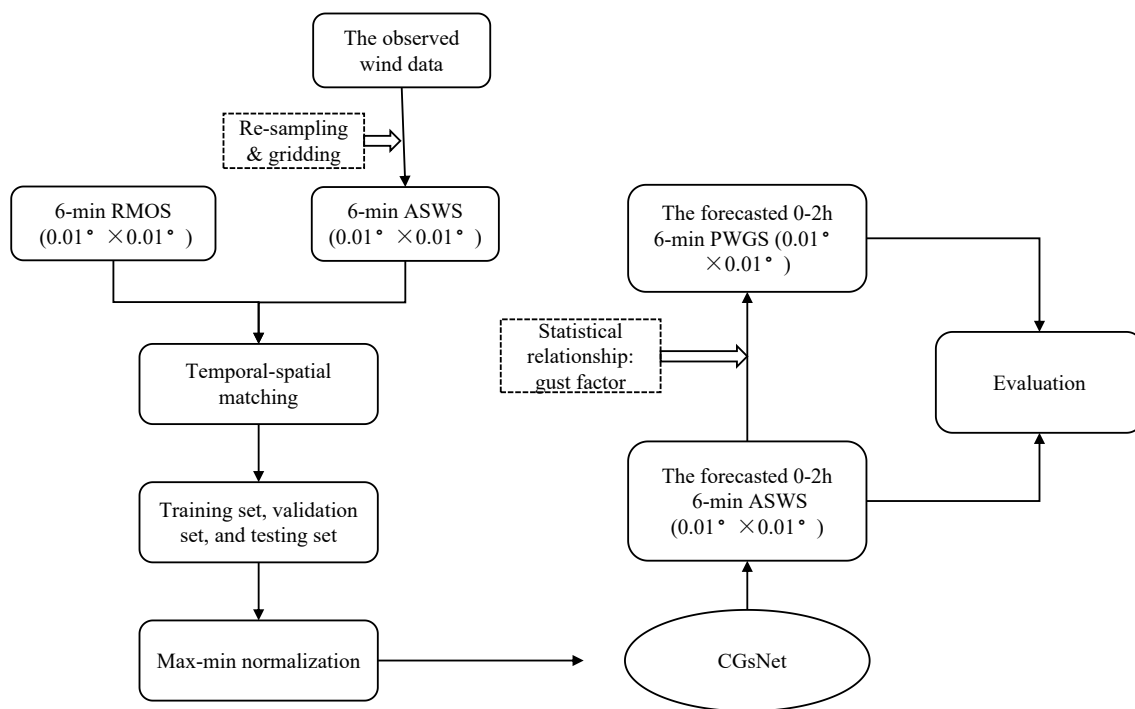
The observed wind data

Re-sampling & gridding

6-min RMOS (0.01° ×0.01° )

6-min ASWS (0.01° ×0.01° )

Temporal-spatial matching

Training set, validation set, and testing set

Max-min normalization

CGsNet

The forecasted 0-2h 6-min ASWS (0.01° ×0.01° )

Statistical relationship: gust factor

The forecasted 0-2h 6-min PWGS (0.01° ×0.01° )

Evaluation